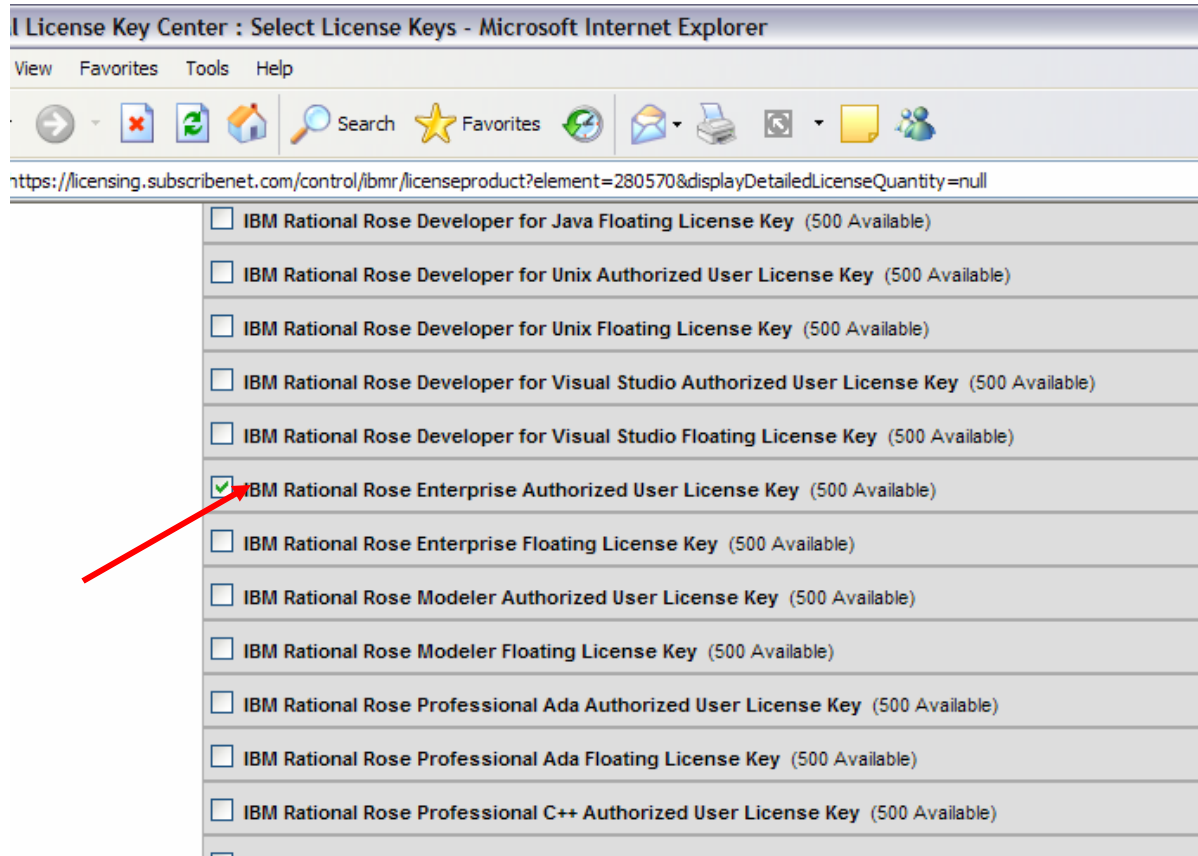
l License Key Center : Select License Keys - Microsoft Internet Explorer

View Favorites Tools Help

Search Favorites

https://licensing.subscribenet.com/control/ibmr/licenseproduct?element=280570&displayDetailedLicenseQuantity=null

IBM Rational Rose Developer for Java Floating License Key (500 Available)

IBM Rational Rose Developer for Unix Authorized User License Key (500 Available)

IBM Rational Rose Developer for Unix Floating License Key (500 Available)

IBM Rational Rose Developer for Visual Studio Authorized User License Key (500 Available)

IBM Rational Rose Developer for Visual Studio Floating License Key (500 Available)

IBM Rational Rose Enterprise Authorized User License Key (500 Available)

IBM Rational Rose Enterprise Floating License Key (500 Available)

IBM Rational Rose Modeler Authorized User License Key (500 Available)

IBM Rational Rose Modeler Floating License Key (500 Available)

IBM Rational Rose Professional Ada Authorized User License Key (500 Available)

IBM Rational Rose Professional Ada Floating License Key (500 Available)

IBM Rational Rose Professional C++ Authorized User License Key (500 Available)